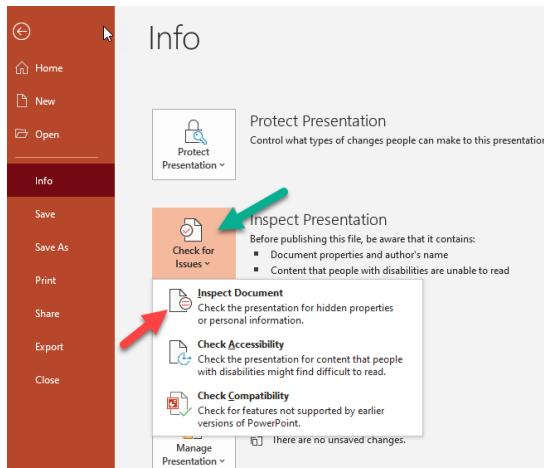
Home

New

Open

Info

Save

Save As

Print

Share

Export

Close

Info

Protect Presentation

Protect Presentation

Control what types of changes people can make to this presentation

Check for Issues

Inspect Presentation

Before publishing this file, be aware that it contains:

- Document properties and author's name
- Content that people with disabilities are unable to read

Inspect Document

Check the presentation for hidden properties or personal information.

Check Accessibility

Check the presentation for content that people with disabilities might find difficult to read.

Check Compatibility

Check for features not supported by earlier versions of PowerPoint.

Manage Presentation

There are no unsaved changes.